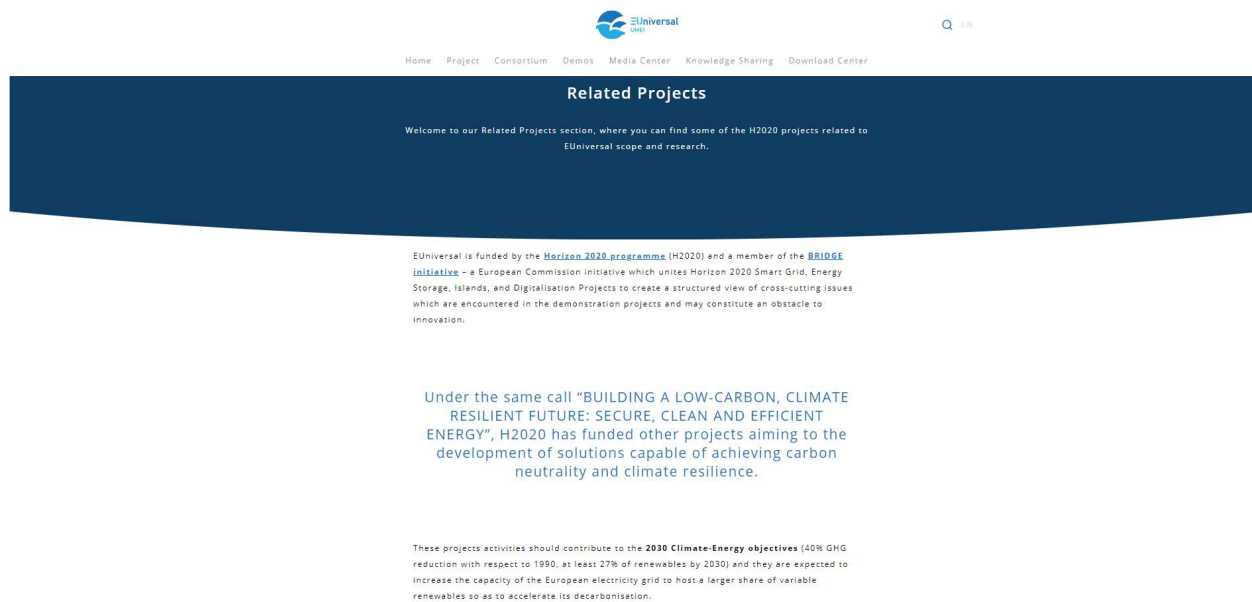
EUniversal
UMEI

EN

Home Project Consortium Demos Media Center Knowledge Sharing Download Center

Related Projects

Welcome to our Related Projects section, where you can find some of the H2020 projects related to EUniversal scope and research.

EUniversal is funded by the Horizon 2020 programme (H2020) and a member of the BRIDGE initiative – a European Commission initiative which unites Horizon 2020 Smart Grid, Energy Storage, Islands, and Digitalisation Projects to create a structured view of cross-cutting issues which are encountered in the demonstration projects and may constitute an obstacle to innovation.

Under the same call “BUILDING A LOW-CARBON, CLIMATE RESILIENT FUTURE: SECURE, CLEAN AND EFFICIENT ENERGY”, H2020 has funded other projects aiming to the development of solutions capable of achieving carbon neutrality and climate resilience.

These projects activities should contribute to the 2030 Climate-Energy objectives (40% GHG reduction with respect to 1990, at least 27% of renewables by 2030) and they are expected to increase the capacity of the European electricity grid to host a larger share of variable renewables so as to accelerate its decarbonisation.